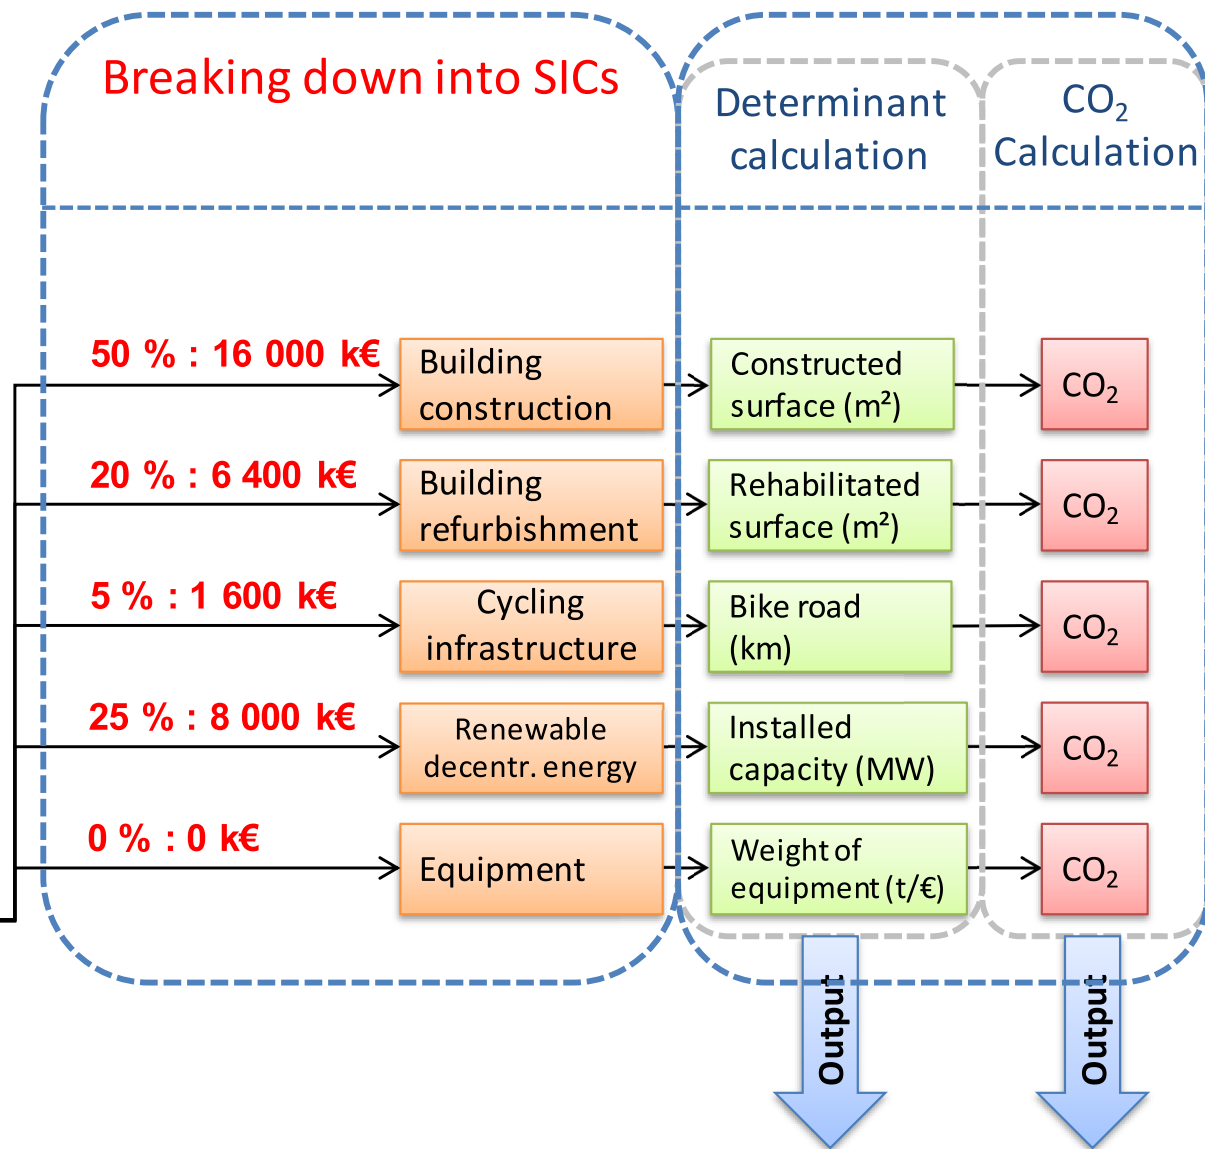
Breaking down into SICs

Determinant calculation

$CO_2$ Calculation

50 % : 16 000 k€
Building construction
Constructed surface (m²)
$CO_2$

20 % : 6 400 k€
Building refurbishment
Rehabilitated surface (m²)
$CO_2$

5 % : 1 600 k€
Cycling infrastructure
Bike road (km)
$CO_2$

25 % : 8 000 k€
Renewable decentr. energy
Installed capacity (MW)
$CO_2$

0 % : 0 k€
Equipment
Weight of equipment (t/€)
$CO_2$

Output

Output